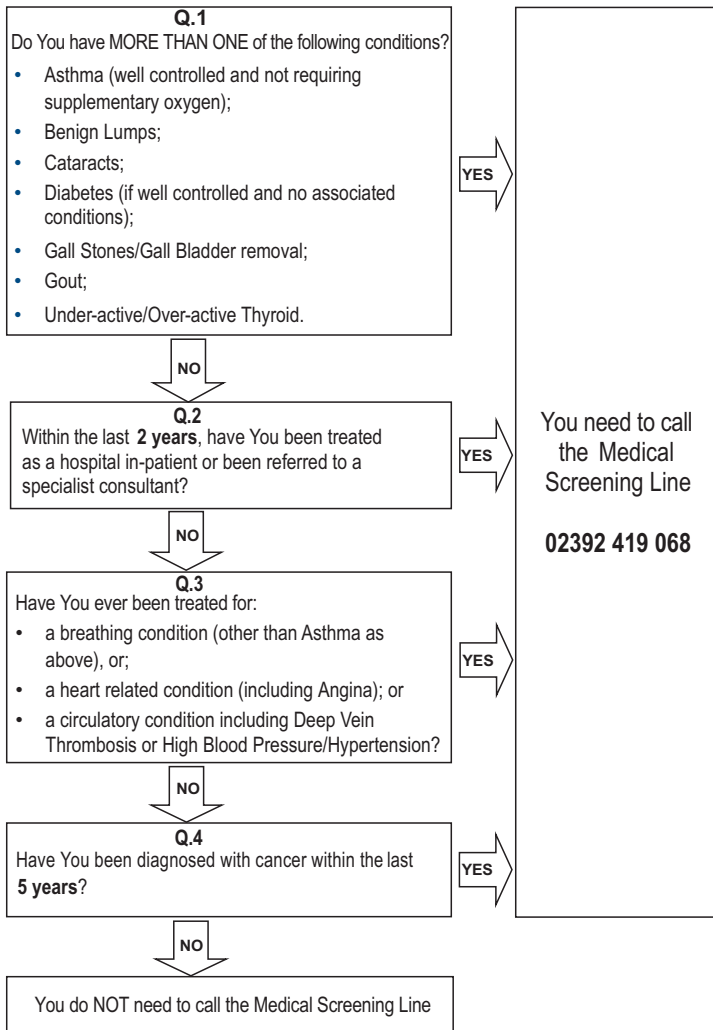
Q.1
Do You have MORE THAN ONE of the following conditions?

- Asthma (well controlled and not requiring supplementary oxygen);
- Benign Lumps;
- Cataracts;
- Diabetes (if well controlled and no associated conditions);
- Gall Stones/Gall Bladder removal;
- Gout;
- Under-active/Over-active Thyroid.

YES

NO

Q.2
Within the last **2 years**, have You been treated as a hospital in-patient or been referred to a specialist consultant?

YES

NO

Q.3
Have You ever been treated for:

- a breathing condition (other than Asthma as above), or;
- a heart related condition (including Angina); or
- a circulatory condition including Deep Vein Thrombosis or High Blood Pressure/Hypertension?

YES

NO

Q.4
Have You been diagnosed with cancer within the last **5 years**?

YES

NO

You do NOT need to call the Medical Screening Line

You need to call the Medical Screening Line

**02392 419 068**